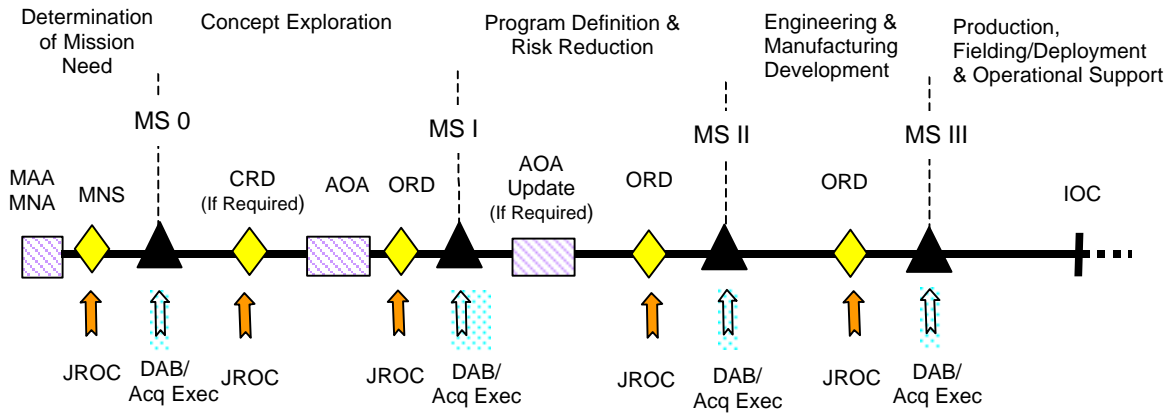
Determination of Mission Need

Concept Exploration

Program Definition & Risk Reduction

Engineering & Manufacturing Development

Production, Fielding/Deployment & Operational Support

MS 0

MS I

MS II

MS III

MAA
MNA

MNS

CRD
(If Required)

AOA

ORD

AOA Update
(If Required)

ORD

ORD

IOC

JROC

DAB/
Acq Exec

JROC

JROC

DAB/
Acq Exec

JROC

DAB/
Acq Exec

JROC

DAB/
Acq Exec